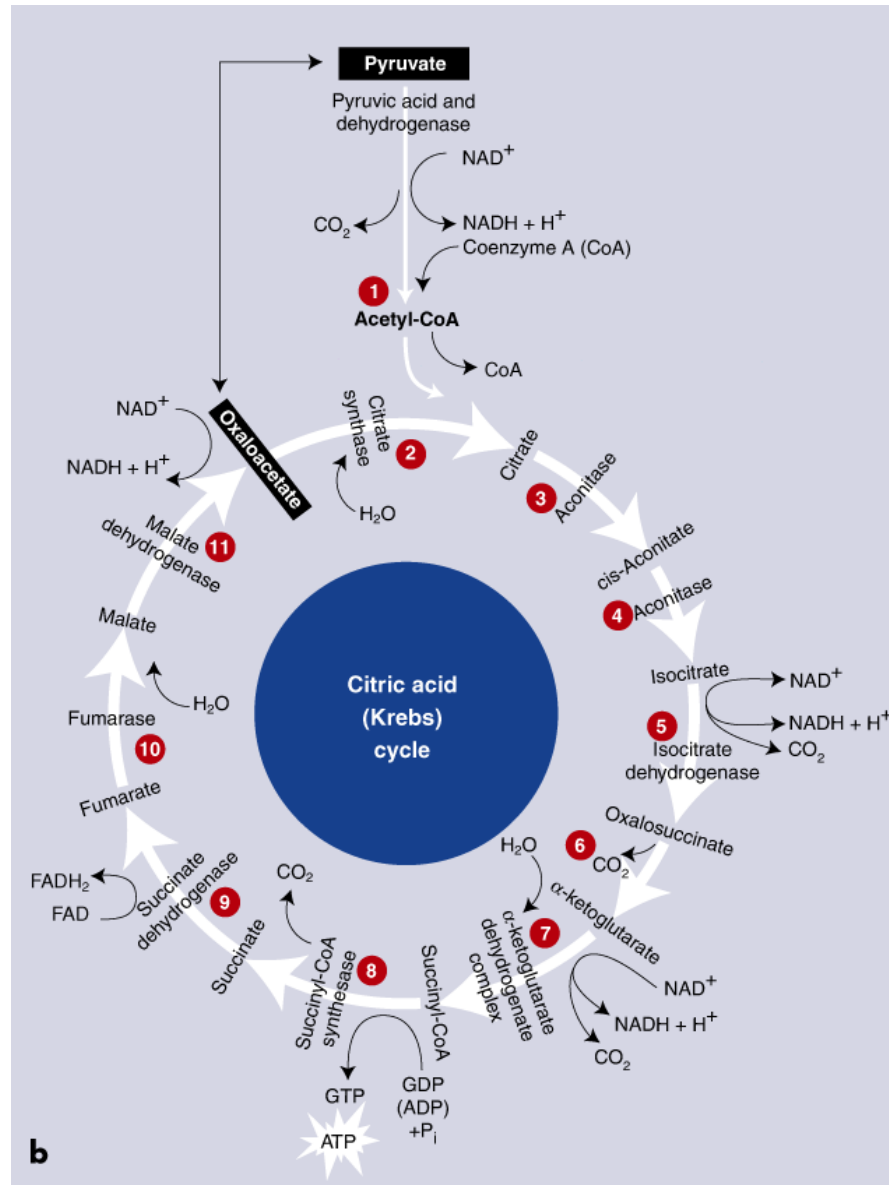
Pyruvate

Pyruvic acid and dehydrogenase

$NAD^+$

$CO_2$

$NADH + H^+$

Coenzyme A (CoA)

1

Acetyl-CoA

CoA

Citrate synthase

2

$H_2O$

Oxaloacetate

$NAD^+$

$NADH + H^+$

Malate dehydrogenase

11

Citrate

3

Aconitase

cis-Aconitate

4

Aconitase

Isocitrate

$NAD^+$

$NADH + H^+$

$CO_2$

5

Isocitrate dehydrogenase

Citric acid (Krebs) cycle

Malate

$H_2O$

Fumarase

10

Fumarate

Oxalosuccinate

6

$CO_2$

$H_2O$

α-ketoglutarate

7

α-ketoglutarate dehydrogenate complex

$NAD^+$

$NADH + H^+$

$CO_2$

$FADH_2$

FAD

Succinate dehydrogenase

9

$CO_2$

Succinate

Succinyl-CoA synthesase

8

Succinyl-CoA

GTP

GDP (ADP) $+P_i$

ATP

b